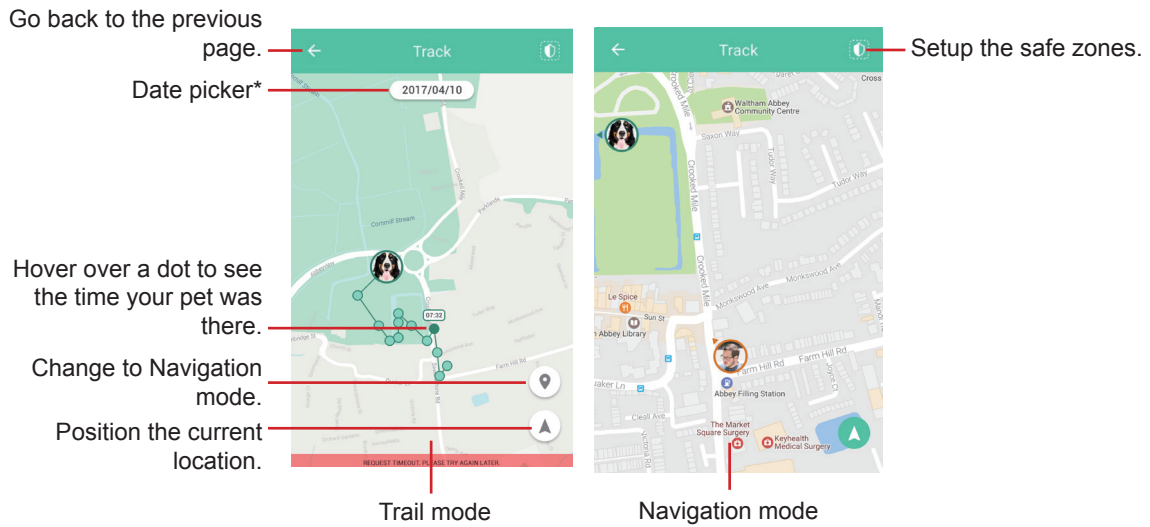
Go back to the previous page.

Date picker*

Hover over a dot to see the time your pet was there.

Change to Navigation mode.

Position the current location.

Track

2017/04/10

Cornmill Stream

07:32

Farm Hill Rd

REQUEST TIMEOUT, PLEASE TRY AGAIN LATER.

Trail mode

Track

Setup the safe zones.

Waltham Abbey Community Centre

Crooked Mile

Saxon Way

Tudor Way

Monkswood Ave

Le Spice

Sun St

Abbey Library

Farm Hill Rd

Abbey Filling Station

The Market Square Surgery

Keyhealth Medical Surgery

Navigation mode